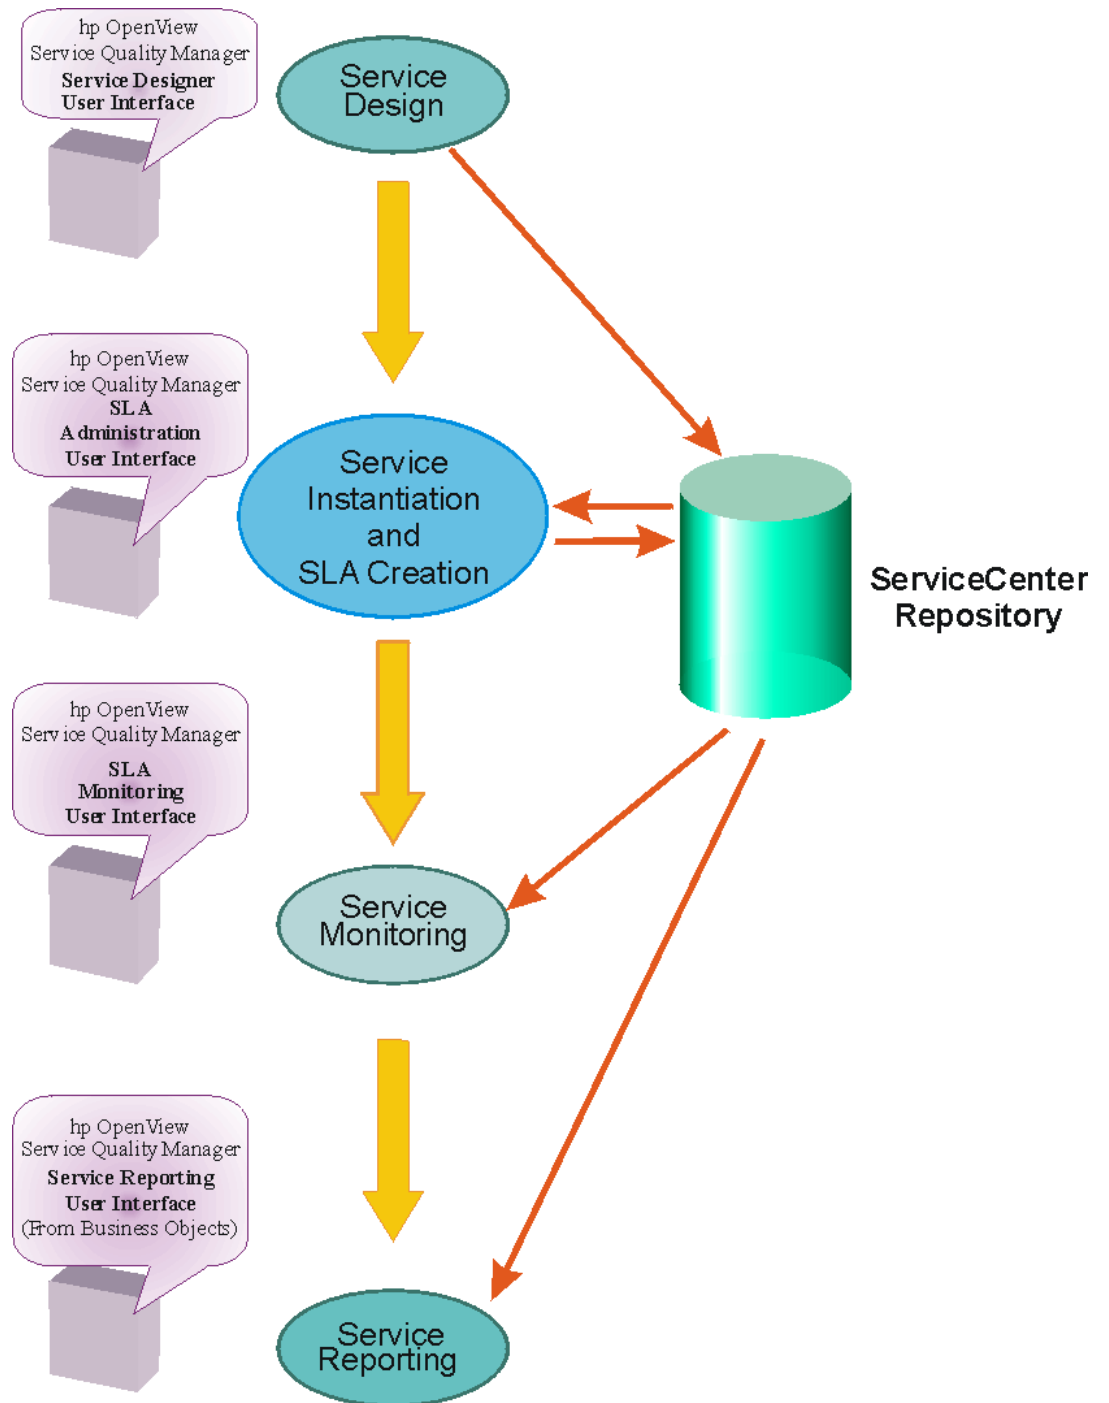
hp OpenView
Service Quality Manager
Service Designer
User Interface

Service Design

hp OpenView
Service Quality Manager
SLA
Administration
User Interface

Service Instantiation and SLA Creation

ServiceCenter Repository

hp OpenView
Service Quality Manager
SLA
Monitoring
User Interface

Service Monitoring

hp OpenView
Service Quality Manager
Service Reporting
User Interface
(From Business Objects)

Service Reporting